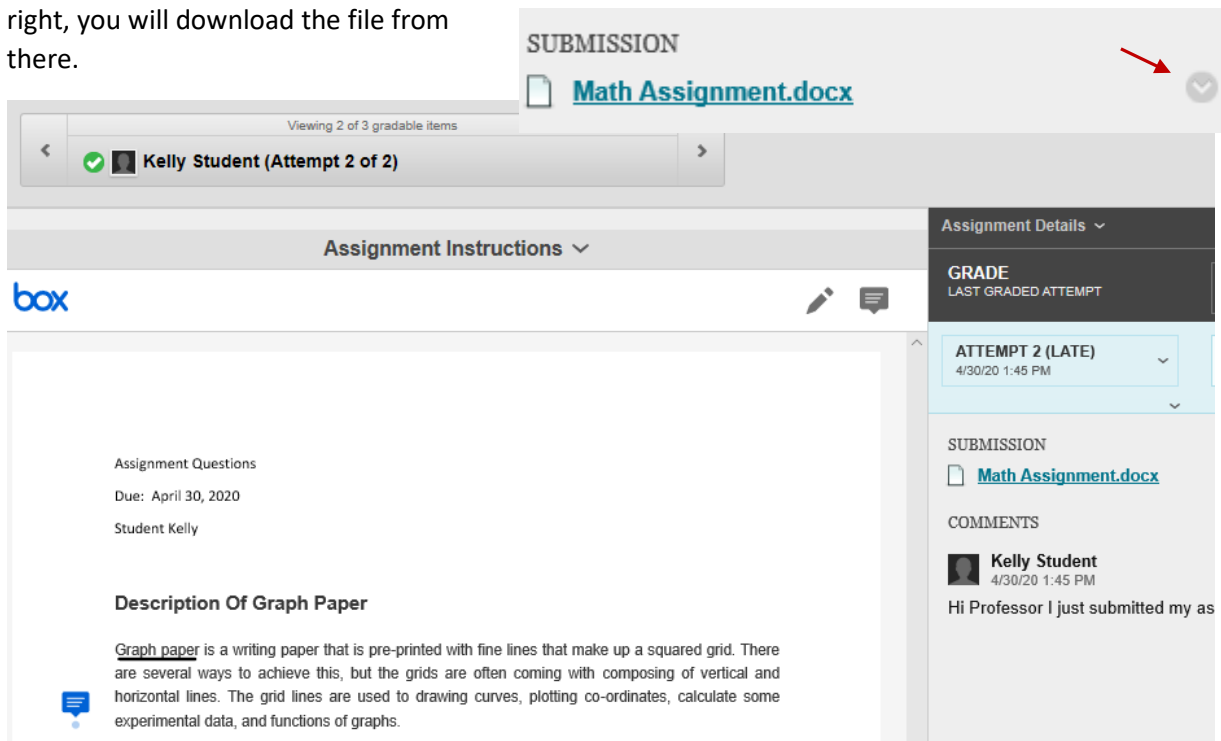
right, you will download the file from there.

SUBMISSION
Math Assignment.docx

Viewing 2 of 3 gradable items
Kelly Student (Attempt 2 of 2)

Assignment Instructions

box

Assignment Questions
Due: April 30, 2020
Student Kelly

Description Of Graph Paper

Graph paper is a writing paper that is pre-printed with fine lines that make up a squared grid. There are several ways to achieve this, but the grids are often coming with composing of vertical and horizontal lines. The grid lines are used to drawing curves, plotting co-ordinates, calculate some experimental data, and functions of graphs.

Assignment Details

GRADE
LAST GRADED ATTEMPT

ATTEMPT 2 (LATE)
4/30/20 1:45 PM

SUBMISSION
Math Assignment.docx

COMMENTS
Kelly Student
4/30/20 1:45 PM
Hi Professor I just submitted my as